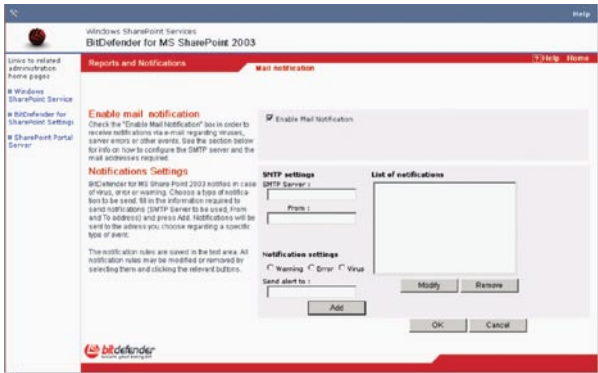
Help

Windows SharePoint Services
BitDefender for MS SharePoint 2003

Links to related administration home pages

Windows SharePoint Service

BitDefender for SharePoint Settings

SharePoint Portal Server

Reports and Notifications

Mail notification

Help Home

Enable mail notification

Check the "Enable Mail Notification" box in order to receive notifications via e-mail regarding viruses, server errors or other events. See the section below for info on how to configure the SMTP server and the mail addresses required.

Notifications Settings

BitDefender for MS Share Point 2003 notifies in case of virus, error or warning. Choose a type of notification to be send, fill in the information required to send notifications (SMTP Server to be used, From and To address) and press Add. Notifications will be sent to the adress you choose regarding a specific type of event.

The notification rules are saved in the list area. All notification rules may be modified or removed by selecting them and clicking the relevant buttons.

Enable Mail Notification

SMTP settings

SMTP Server :

From :

List of notifications

Notification settings

Warning Error Virus

Send alert to :

Add

Modify

Remove

OK

Cancel

bitdefender